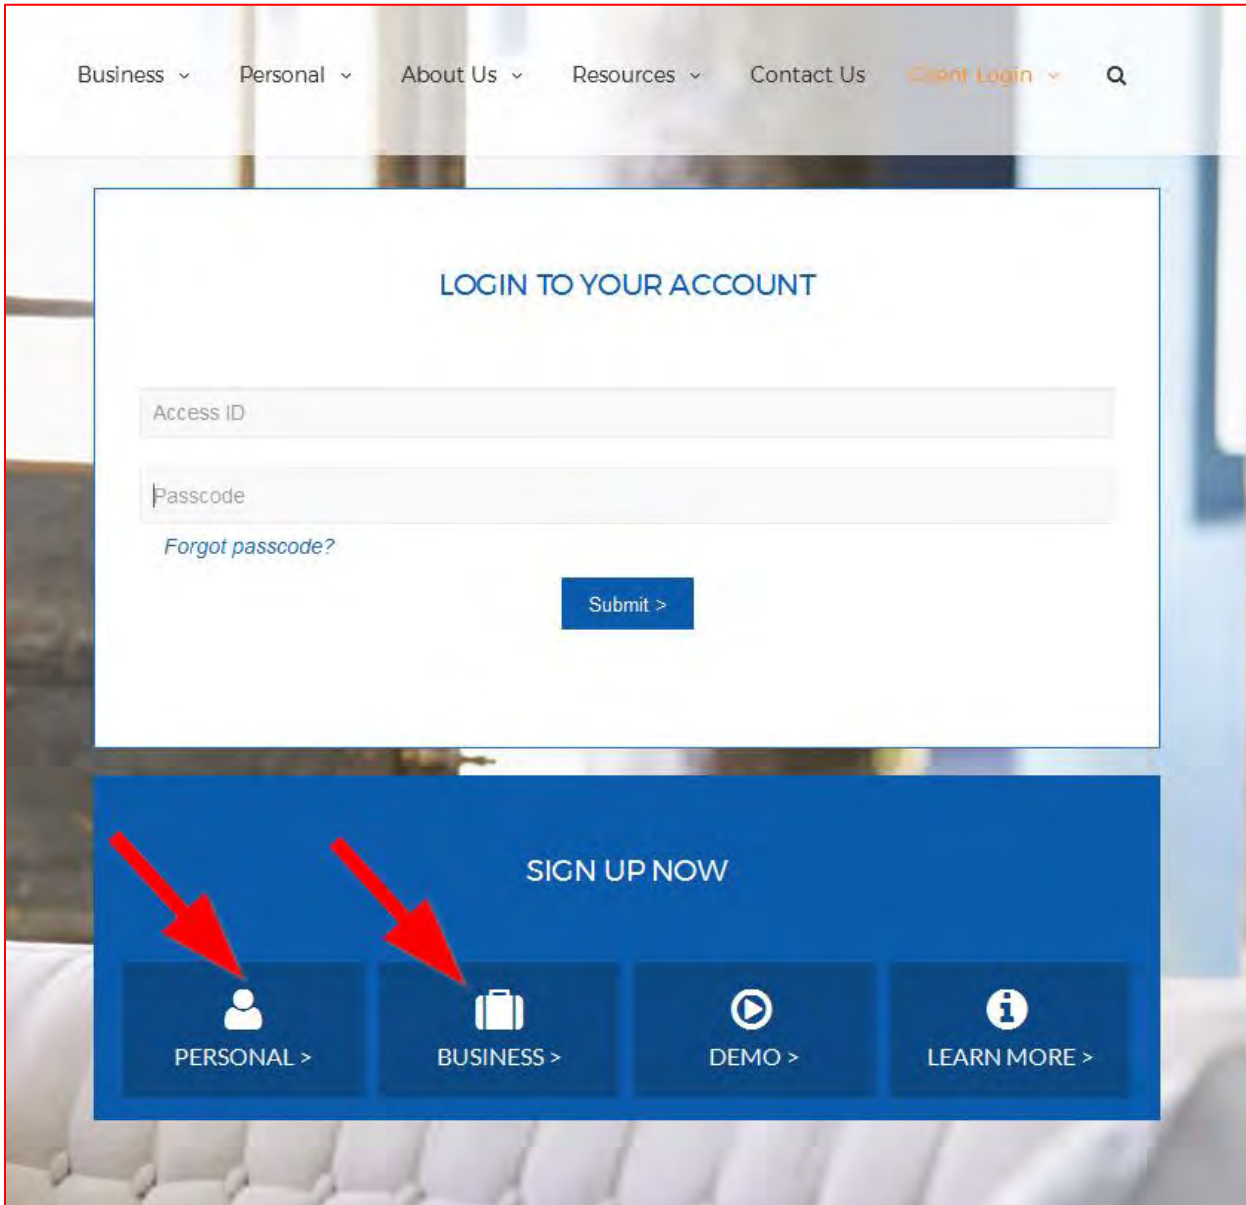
Business ⌄ Personal ⌄ About Us ⌄ Resources ⌄ Contact Us Client Login ⌄

LOGIN TO YOUR ACCOUNT

Access ID

Passcode

Forgot passcode?

Submit >

SIGN UP NOW

PERSONAL >

BUSINESS >

DEMO >

LEARN MORE >